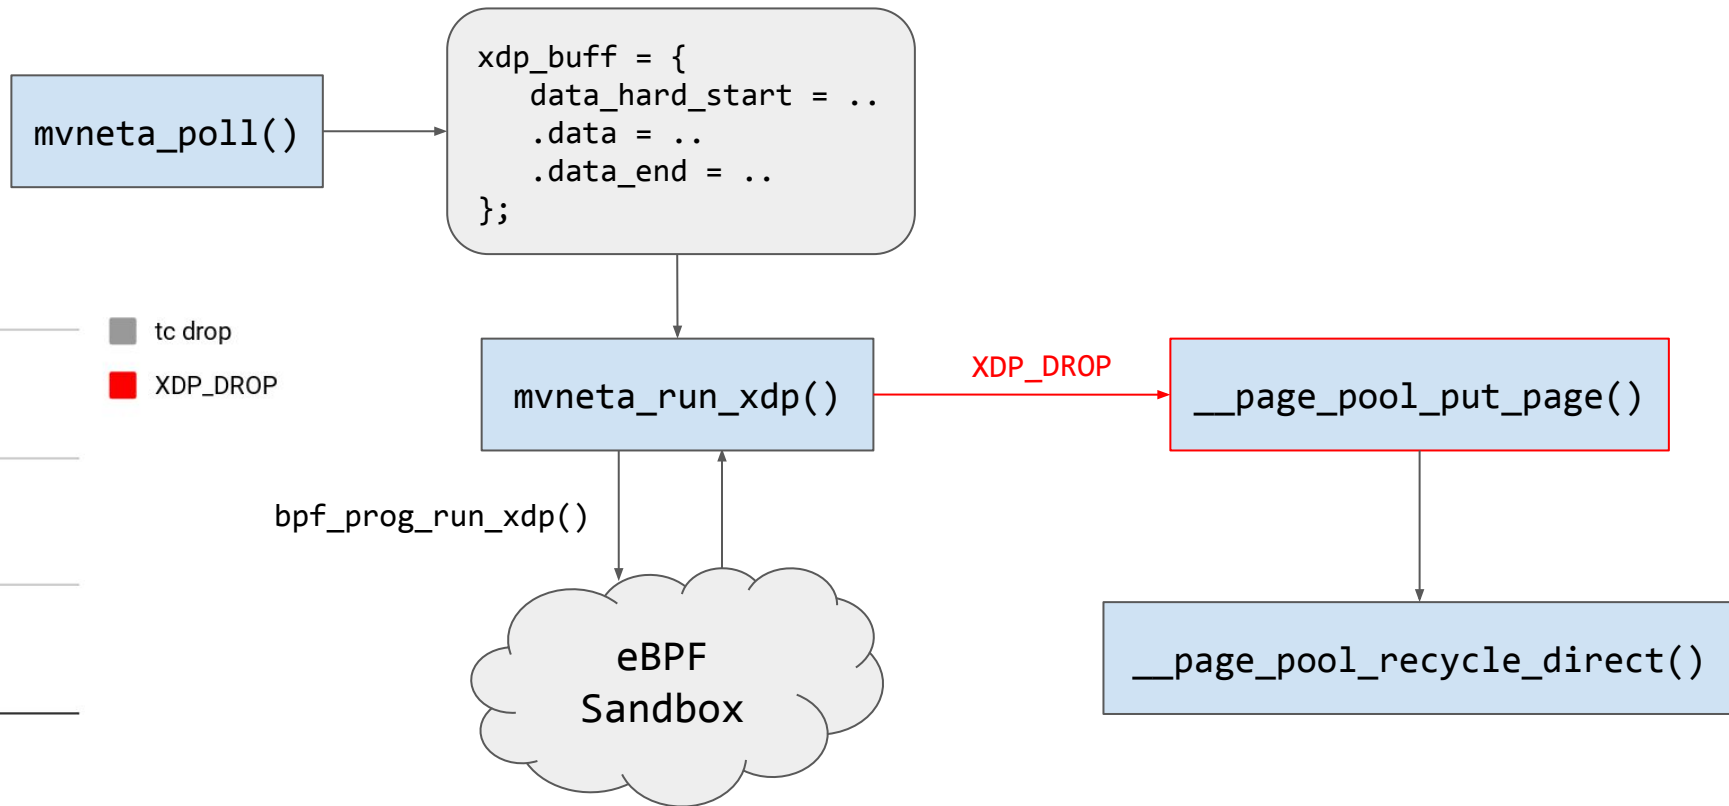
mvneta_poll()

xdp_buff = {
data_hard_start = ..
.data = ..
.data_end = ..
};

tc drop
XDP_DROP

mvneta_run_xdp()

XDP_DROP

__page_pool_put_page()

bpf_prog_run_xdp()

eBPF
Sandbox

__page_pool_recycle_direct()